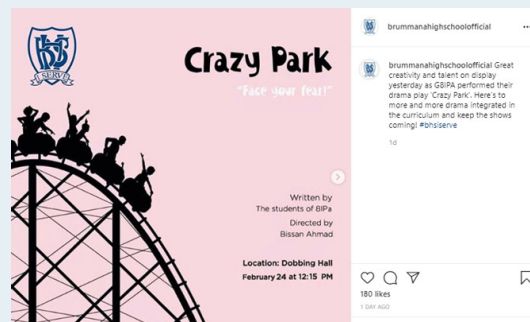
BHS
I SERVE

Crazy Park

"Face your fear!"

Written by
The students of 8IPa
Directed by
Bissan Ahmad

Location: Dobbing Hall
February 24 at 12:15 PM

brummanahighschoolofficial

brummanahighschoolofficial Great creativity and talent on display yesterday as G8IPA performed their drama play 'Crazy Park'. Here's to more and more drama integrated in the curriculum and keep the shows coming! #bhsiserve

1d

180 likes

1 DAY AGO